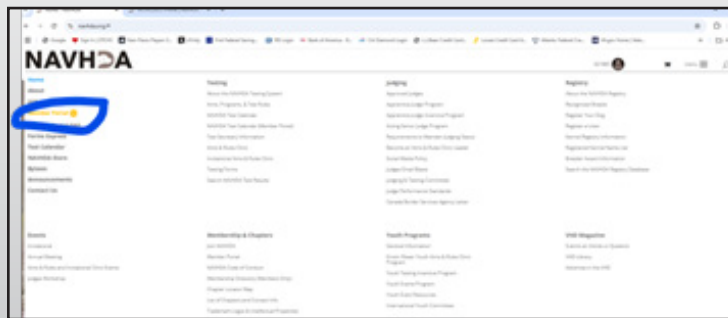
NAVHDA

Home
About
Member Portal
Forms Depot
Test Calendar
NAVHDA Store
Bylaws
Announcements
Contact Us

Testing
About the NAVHDA Testing System
Aims, Programs, & Test Rules
NAVHDA Test Calendar
NAVHDA Test Calendar (Member Portal)
Test Secretary Information
Aims & Rules Clinic
Invitational Aims & Rules Clinic
Testing Forms
Search NAVHDA Test Results

Judging
Approved Judges
Apprentice Judge Program
Apprentice Judge Incentive Program
Acting Senior Judge Program
Requirements to Maintain Judging Status
Become an Aims & Rules Clinic Leader
Email Media Policy
Judges Email Blasts
Judging & Testing Committee
Judge Performance Standards
Canada Border Services Agency Letter

Registry
About the NAVHDA Registry
Recognized Breeds
Register Your Dog
Register a Litter
Kennel Registry Information
Registered Kennel Name List
Breeder Award Information
Search the NAVHDA Registry Database

Events
Invitational
Annual Meeting
Aims & Rules and Invitational Clinic Events
Judges Workshop

Membership & Chapters
Join NAVHDA
Member Portal
NAVHDA Code of Conduct
Membership Directory (Members Only)
Chapter Locator Map
List of Chapters and Contact Info
Trademark Logos & Intellectual Properties

Youth Programs
General Information
Dream Reaper Youth Aims & Rules Clinic Program
Youth Testing Incentive Program
Youth Grants Program
Youth Event Resources
International Youth Committee

VHD Magazine
Submit an Article or Question
VHD Library
Advertise in the VHD